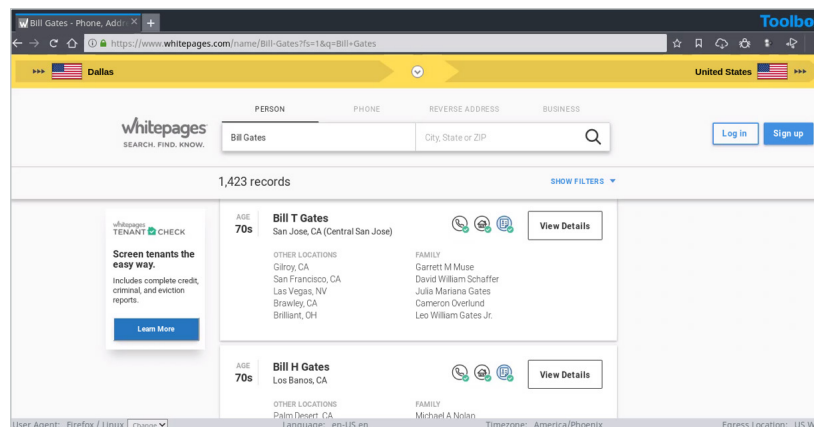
Bill Gates - Phone, Addr ×  +
Toolbo
https://www.whitepages.com/name/Bill-Gates?fs=1&q=Bill+Gates
Dallas
United States

PERSON
PHONE
REVERSE ADDRESS
BUSINESS
whitepages
SEARCH. FIND. KNOW.
Bill Gates
City, State or ZIP
Log in
Sign up

1,423 records
SHOW FILTERS ▼

whitepages TENANT CHECK
Screen tenants the easy way.
Includes complete credit, criminal, and eviction reports.
Learn More

AGE
70s
Bill T Gates
San Jose, CA (Central San Jose)
View Details
OTHER LOCATIONS
Gilroy, CA
San Francisco, CA
Las Vegas, NV
Brawley, CA
Brilliant, OH
FAMILY
Garrett M Muse
David William Schaffer
Julia Mariana Gates
Cameron Overlund
Leo William Gates Jr.

AGE
70s
Bill H Gates
Los Banos, CA
View Details
OTHER LOCATIONS
Palm Desert, CA
FAMILY
Michael A Nolan

User Agent: Firefox / Linux Change
Language: en-US,en
Timezone: America/Phoenix
Egress Location: US W